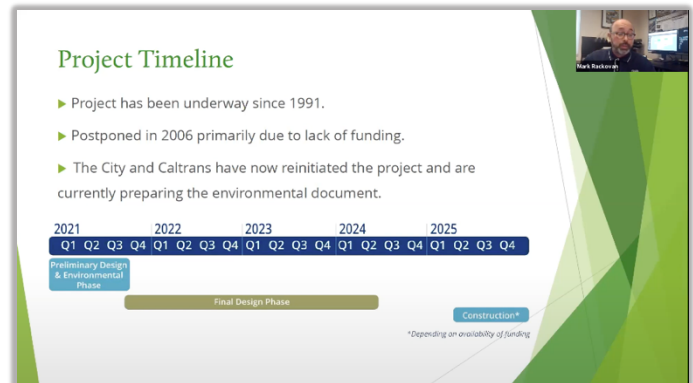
Project Timeline

Project has been underway since 1991.

Postponed in 2006 primarily due to lack of funding.

The City and Caltrans have now reinitiated the project and are currently preparing the environmental document.

2021 2022 2023 2024 2025

Q1 Q2 Q3 Q4 Q1 Q2 Q3 Q4 Q1 Q2 Q3 Q4 Q1 Q2 Q3 Q4 Q1 Q2 Q3 Q4

Preliminary Design & Environmental Phase

Final Design Phase

Construction*

*Depending on availability of funding

Mark Rackovan